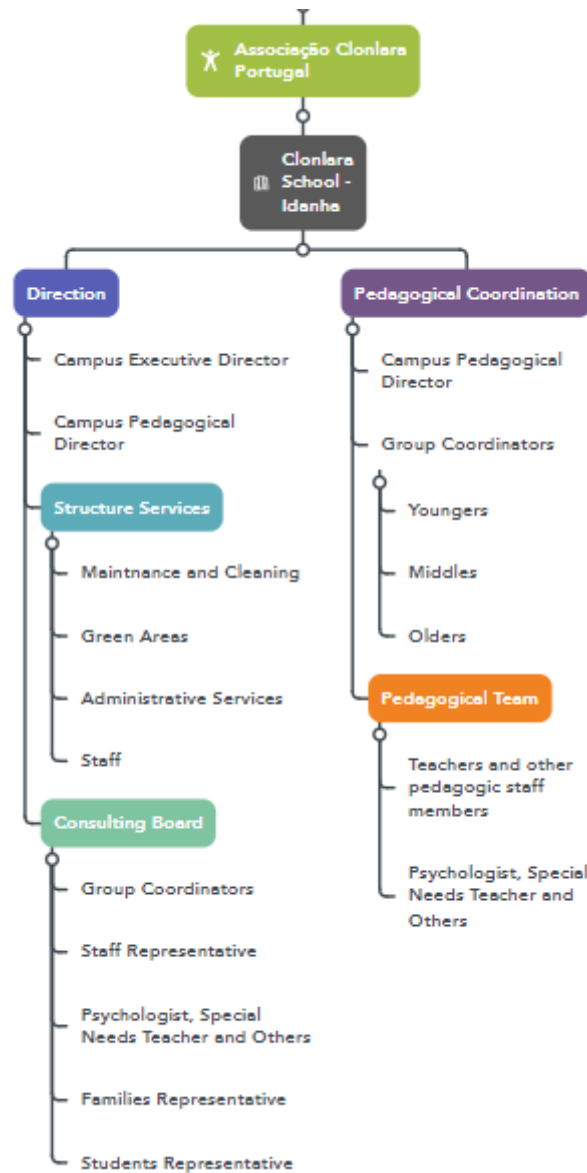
Associação Clonlara Portugal

Clonlara School - Idanha

Direction

Campus Executive Director

Campus Pedagogical Director

Structure Services

Maintnance and Cleaning

Green Areas

Administrative Services

Staff

Consulting Board

Group Coordinators

Staff Representative

Psychologist, Special Needs Teacher and Others

Families Representative

Students Representative

Pedagogical Coordination

Campus Pedagogical Director

Group Coordinators

Youngers

Middles

Olders

Pedagogical Team

Teachers and other pedagogic staff members

Psychologist, Special Needs Teacher and Others